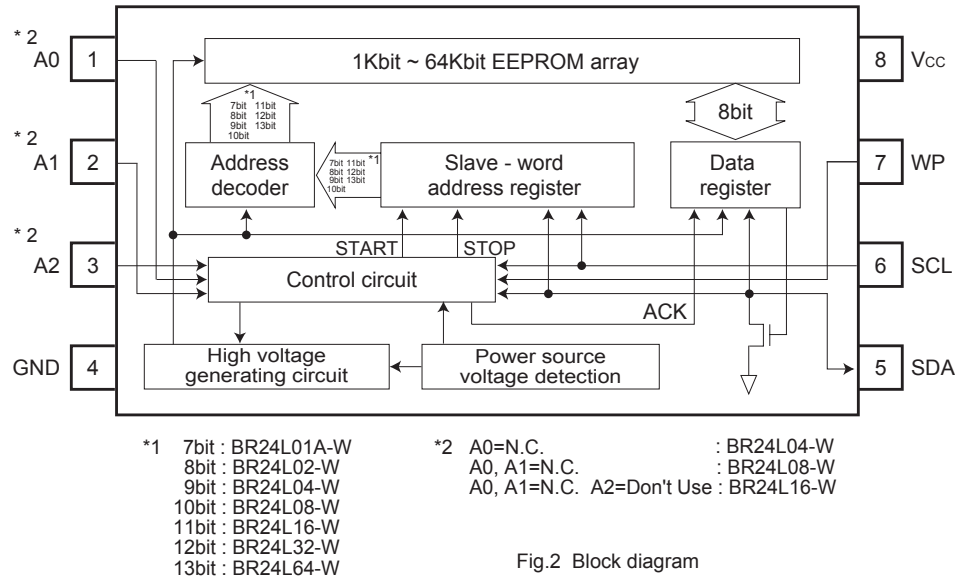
* 2
A0 1

* 2
A1 2

* 2
A2 3

GND 4

1Kbit ~ 64Kbit EEPROM array

*1
7bit 11bit
8bit 12bit
9bit 13bit
10bit

8bit

Address decoder

7bit 11bit *1
8bit 12bit
9bit 13bit
10bit

Slave - word address register

Data register

START STOP

Control circuit

ACK

High voltage generating circuit

Power source voltage detection

8 Vcc

7 WP

6 SCL

5 SDA

*1 7bit : BR24L01A-W
8bit : BR24L02-W
9bit : BR24L04-W
10bit : BR24L08-W
11bit : BR24L16-W
12bit : BR24L32-W
13bit : BR24L64-W

*2 A0=N.C. : BR24L04-W
A0, A1=N.C. : BR24L08-W
A0, A1=N.C. A2=Don't Use : BR24L16-W

Fig.2 Block diagram